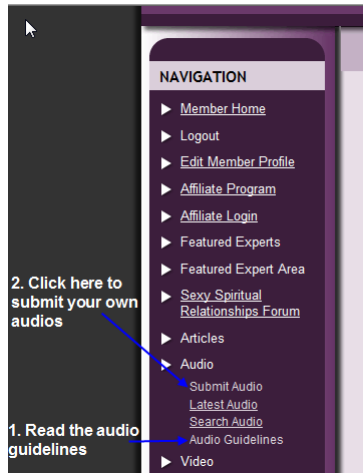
NAVIGATION

Member Home
Logout
Edit Member Profile
Affiliate Program
Affiliate Login
Featured Experts
Featured Expert Area
Sexy Spiritual Relationships Forum
Articles
Audio
Submit Audio
Latest Audio
Search Audio
Audio Guidelines
Video

2. Click here to submit your own audios

1. Read the audio guidelines